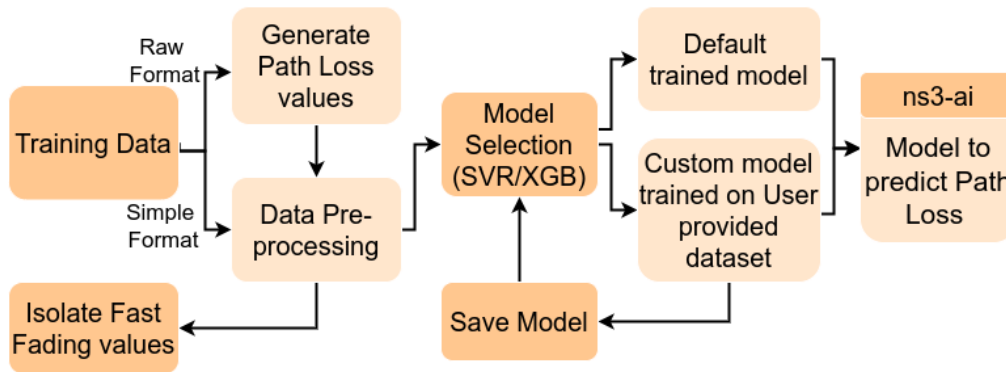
Training Data

Raw Format

Simple Format

Generate Path Loss values

Data Pre-processing

Isolate Fast Fading values

Model Selection (SVR/XGB)

Save Model

Default trained model

Custom model trained on User provided dataset

ns3-ai

Model to predict Path Loss